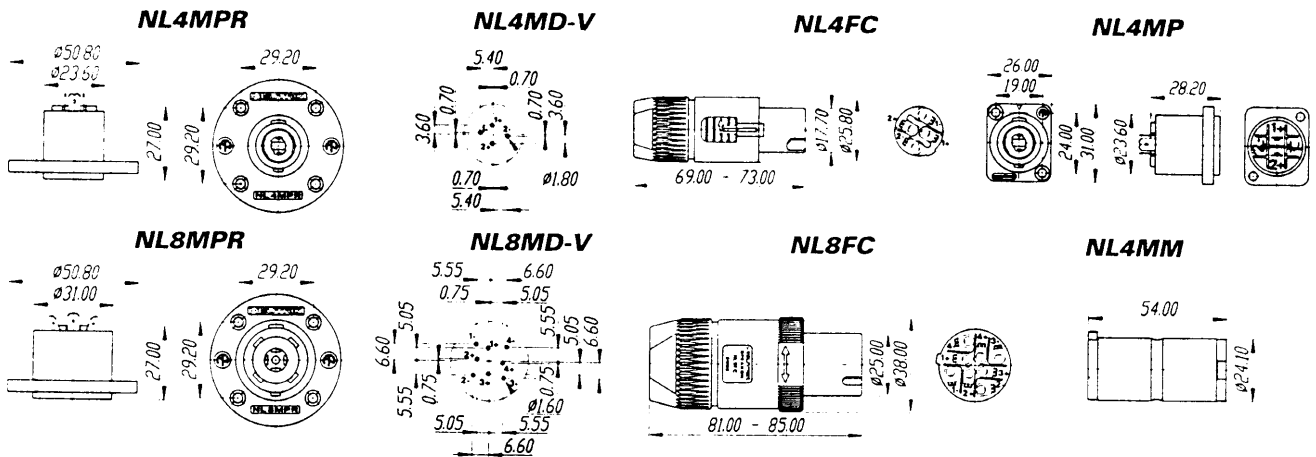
NL4MPR

Ø50.80
Ø23.60
29.20
27.00
29.20
NL4MPR

NL4MD-V

5.40
0.70
0.70
0.70
3.60
3.60
0.70
Ø1.80
5.40

NL4FC

Ø17.70
Ø25.80
69.00 - 73.00

NL4MP

26.00
19.00
28.20
24.00
31.00
Ø23.60

NL8MPR

Ø50.80
Ø31.00
29.20
27.00
29.20
NL8MPR

NL8MD-V

5.55
6.60
0.75
5.05
5.05
5.55
5.05
6.60
6.60
5.55
0.75
0.75
Ø1.60
5.05
5.55
6.60

NL8FC

Ø25.00
Ø38.00
81.00 - 85.00

NL4MM

54.00
Ø24.10